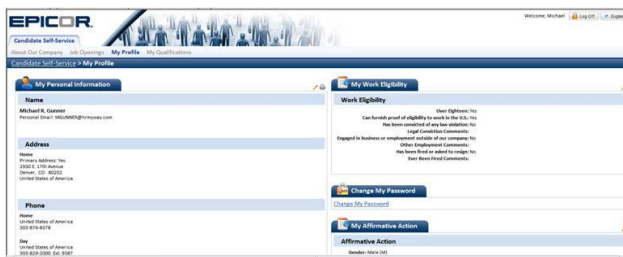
EPICOR.

Candidate Self-Service

Welcome, Michael | Log Off | Englis

About Our Company | Job Openings | My Profile | My Qualifications

Candidate Self-Service > My Profile

My Personal Information

Name

Michael R. Gunner
Personal Email: MGUNNER@hrmyway.com

Address

Home
Primary Address: Yes
2930 E. 17th Avenue
Denver, CO 80202
United States of America

Phone

Home
United States of America
303-876-8378

Day
United States of America
303-829-2000 Ext. 9387

My Work Eligibility

Work Eligibility

Over Eighteen: Yes
Can furnish proof of eligibility to work in the U.S.: Yes
Has been convicted of any law violation: No
Legal Conviction Comments:
Engaged in business or employment outside of our company: No
Other Employment Comments:
Has been fired or asked to resign: No
Ever Been Fired Comments:

Change My Password

Change My Password

My Affirmative Action

Affirmative Action

Gender: Male (M)